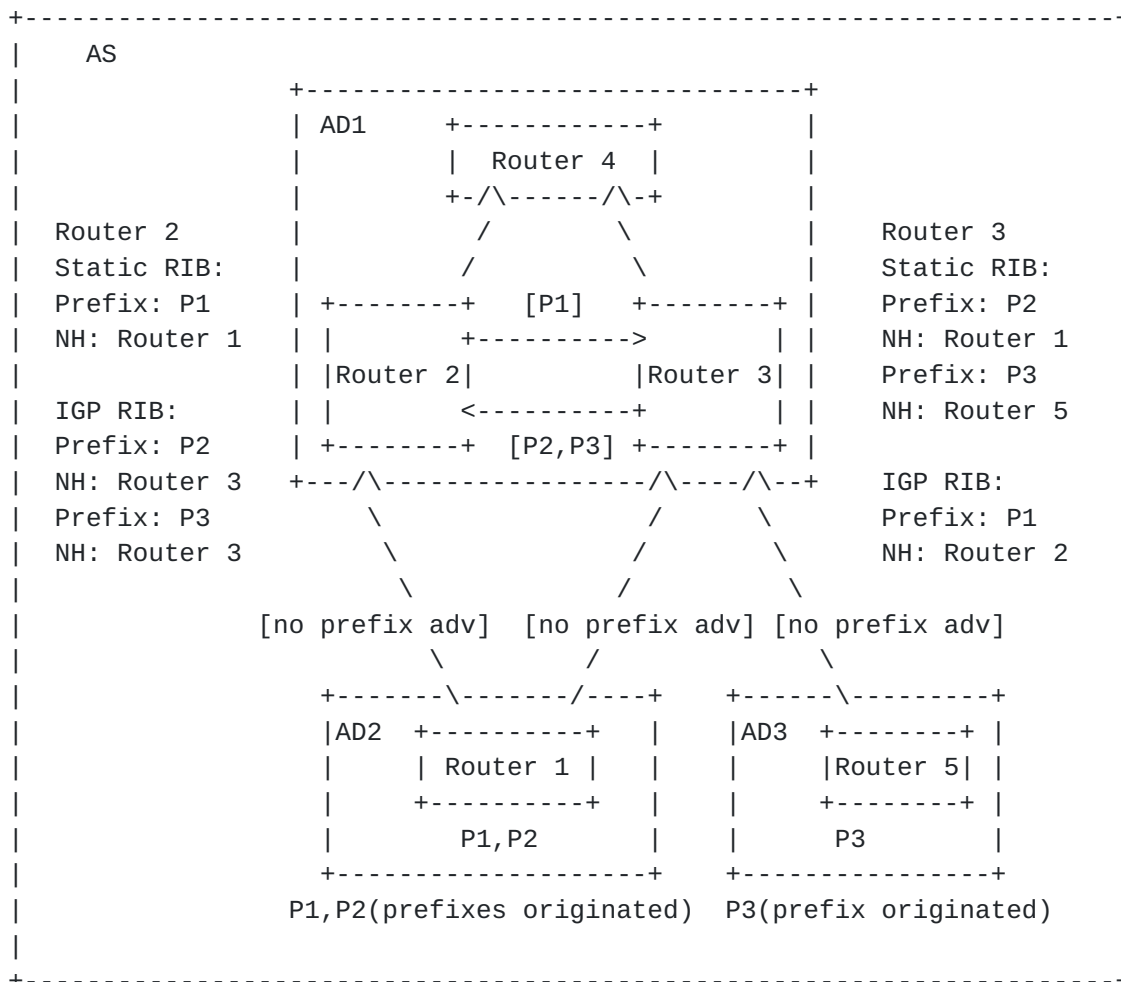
AS

AD1

Router 4

Router 2
Static RIB:
Prefix: P1
NH: Router 1

IGP RIB:
Prefix: P2
NH: Router 3
Prefix: P3
NH: Router 3

[P1]

Router 2

Router 3

[P2,P3]

Router 3
Static RIB:
Prefix: P2
NH: Router 1
Prefix: P3
NH: Router 5

IGP RIB:
Prefix: P1
NH: Router 2

[no prefix adv] [no prefix adv] [no prefix adv]

AD2

Router 1

P1,P2

AD3

Router 5

P3

P1,P2(prefixes originated) P3(prefix originated)